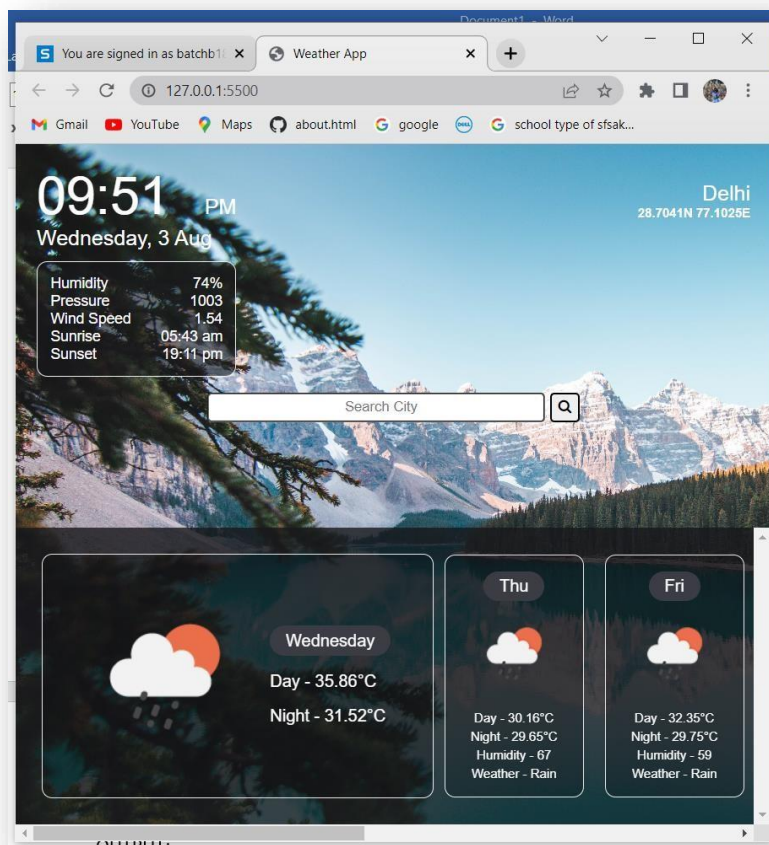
Document1 - Word

You are signed in as batchb1 ×
Weather App ×
+

127.0.0.1:5500

Gmail YouTube Maps about.html google school type of sfsak...

09:51 PM
Wednesday, 3 Aug

Delhi
28.7041N 77.1025E

| Humidity | 74% |
|---|---|
| Pressure | 1003 |
| Wind Speed | 1.54 |
| Sunrise | 05:43 am |
| Sunset | 19:11 pm |

Search City

Wednesday
Day - 35.86°C
Night - 31.52°C

Thu
Day - 30.16°C
Night - 29.65°C
Humidity - 67
Weather - Rain

Fri
Day - 32.35°C
Night - 29.75°C
Humidity - 59
Weather - Rain